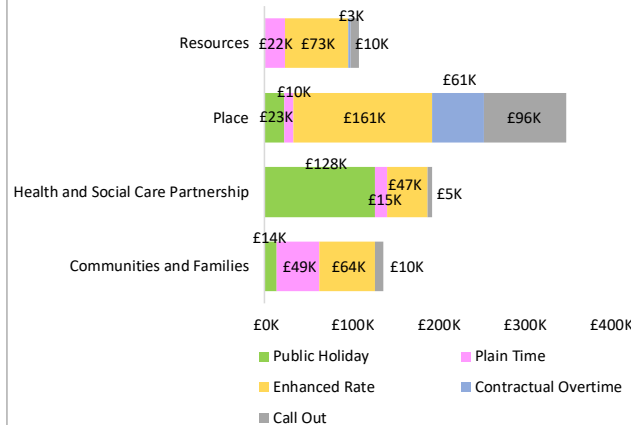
Resources
£3K
£22K
£73K
£10K

Place
£10K
£23K
£161K
£61K
£96K

Health and Social Care Partnership
£128K
£15K
£47K
£5K

Communities and Families
£14K
£49K
£64K
£10K

£0K
£100K
£200K
£300K
£400K

Public Holiday
Plain Time
Enhanced Rate
Contractual Overtime
Call Out